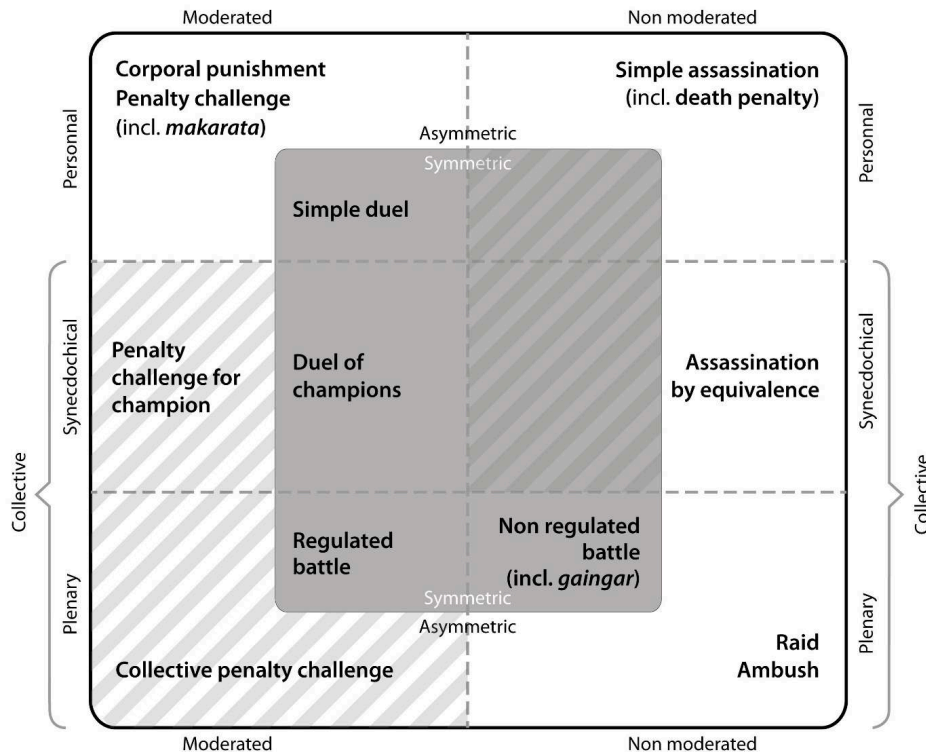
Moderated

Non moderated

Personnal

Corporal punishment
Penalty challenge
(incl. *makarata*)

Simple assassination
(incl. death penalty)

Personnal

Asymmetric

Symmetric

Simple duel

Collective

Synecdochical

Penalty challenge for champion

Duel of champions

Assassination by equivalence

Synecdochical

Collective

Plenary

Regulated battle

Non regulated battle
(incl. *gaingar*)

Plenary

Symmetric

Asymmetric

Collective penalty challenge

Raid
Ambush

Moderated

Non moderated